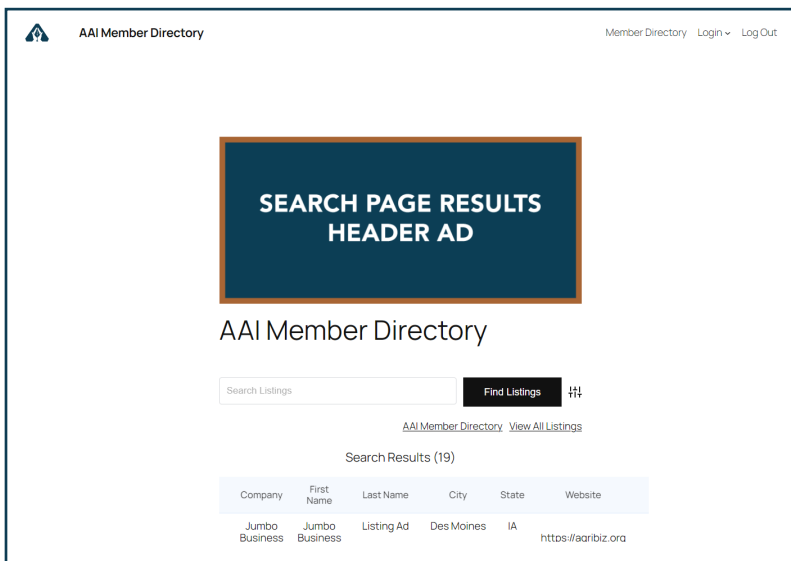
AAI Member Directory

Member Directory Login Log Out

SEARCH PAGE RESULTS HEADER AD

AAI Member Directory

Search Listings

Find Listings

AAI Member Directory View All Listings

Search Results (19)

| Company | First Name | Last Name | City | State | Website |
|---|---|---|---|---|---|
| Jumbo Business | Jumbo Business | Listing Ad | Des Moines | IA | https://agribiz.org |